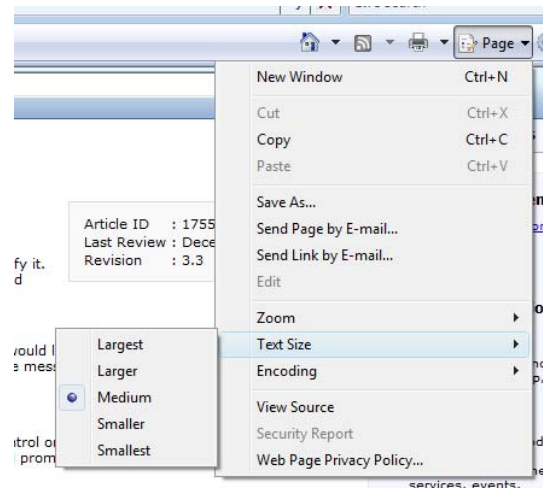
Page

New Window Ctrl+N
Cut Ctrl+X
Copy Ctrl+C
Paste Ctrl+V
Save As...
Send Page by E-mail...
Send Link by E-mail...
Edit
Zoom
Text Size
Encoding
View Source
Security Report
Web Page Privacy Policy...

Largest
Larger
Medium
Smaller
Smallest

Article ID : 1755
Last Review : Dece
Revision : 3.3

fy it.
d

ould l
e mess

trol or
prom

services, events.